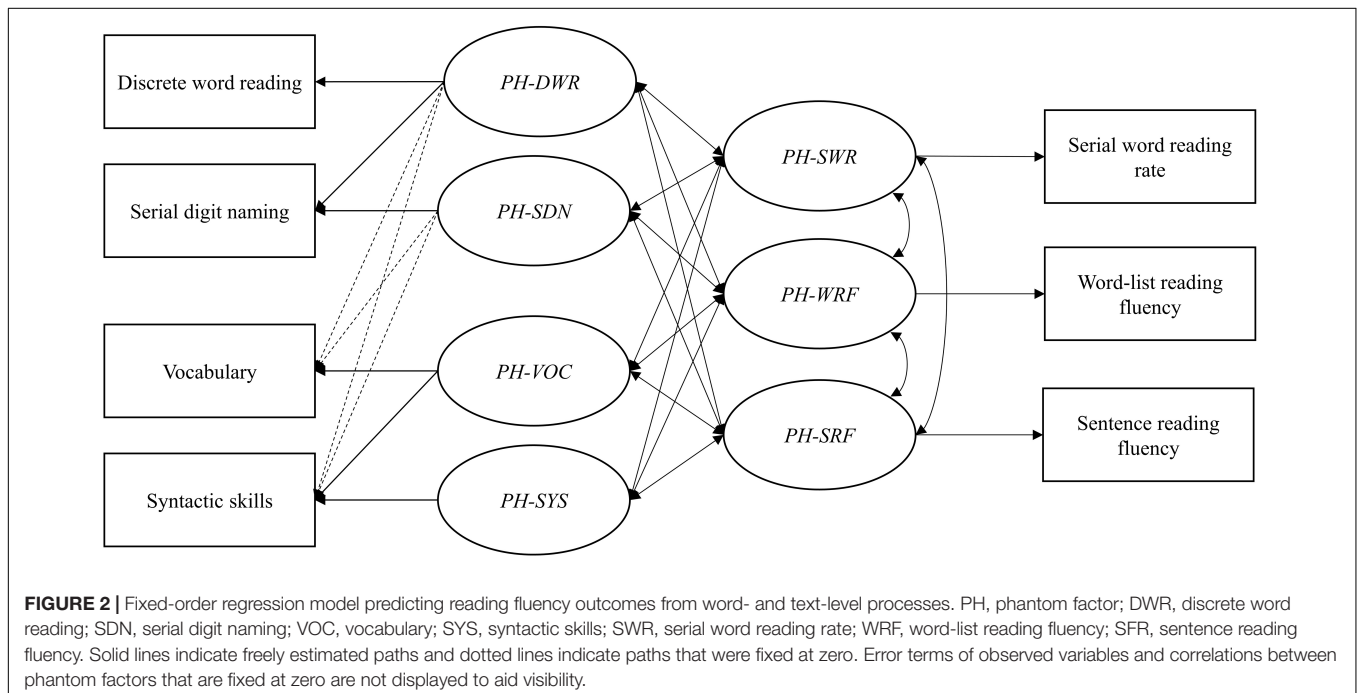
Discrete word reading

Serial digit naming

Vocabulary

Syntactic skills

PH-DWR

PH-SDN

PH-VOC

PH-SYS

PH-SWR

PH-WRF

PH-SRF

Serial word reading rate

Word-list reading fluency

Sentence reading fluency

**FIGURE 2 |** Fixed-order regression model predicting reading fluency outcomes from word- and text-level processes. PH, phantom factor; DWR, discrete word reading; SDN, serial digit naming; VOC, vocabulary; SYS, syntactic skills; SWR, serial word reading rate; WRF, word-list reading fluency; SFR, sentence reading fluency. Solid lines indicate freely estimated paths and dotted lines indicate paths that were fixed at zero. Error terms of observed variables and correlations between phantom factors that are fixed at zero are not displayed to aid visibility.